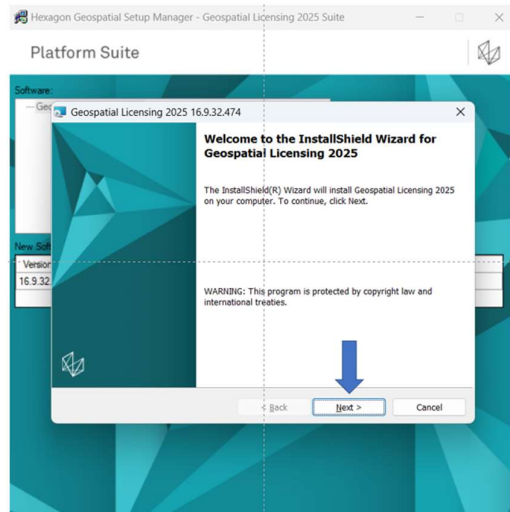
Hexagon Geospatial Setup Manager - Geospatial Licensing 2025 Suite

Platform Suite

Software:

Geo

New Soft

Version

16.9.32.

Geospatial Licensing 2025 16.9.32.474

Welcome to the InstallShield Wizard for Geospatial Licensing 2025

The InstallShield(R) Wizard will install Geospatial Licensing 2025 on your computer. To continue, click Next.

WARNING: This program is protected by copyright law and international treaties.

< Back

Next >

Cancel